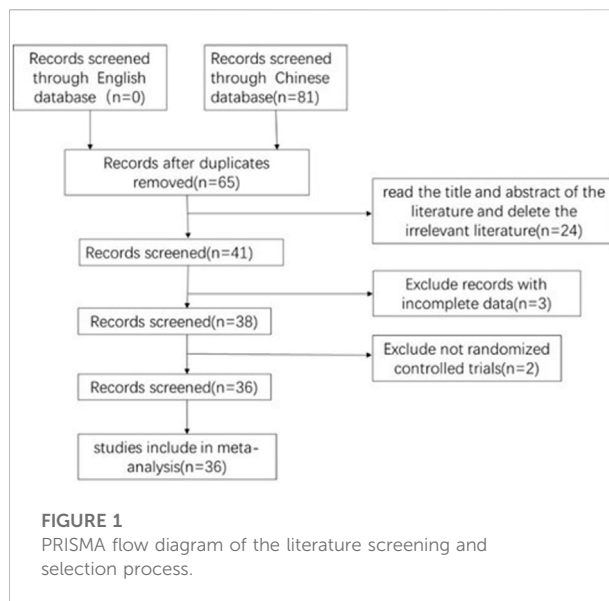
Records screened through English database (n=0)

Records screened through Chinese database(n=81)

Records after duplicates removed(n=65)

read the title and abstract of the literature and delete the irrelevant literature(n=24)

Records screened(n=41)

Exclude records with incomplete data(n=3)

Records screened(n=38)

Exclude not randomized controlled trials(n=2)

Records screened(n=36)

studies include in meta-analysis(n=36)

FIGURE 1
PRISMA flow diagram of the literature screening and selection process.